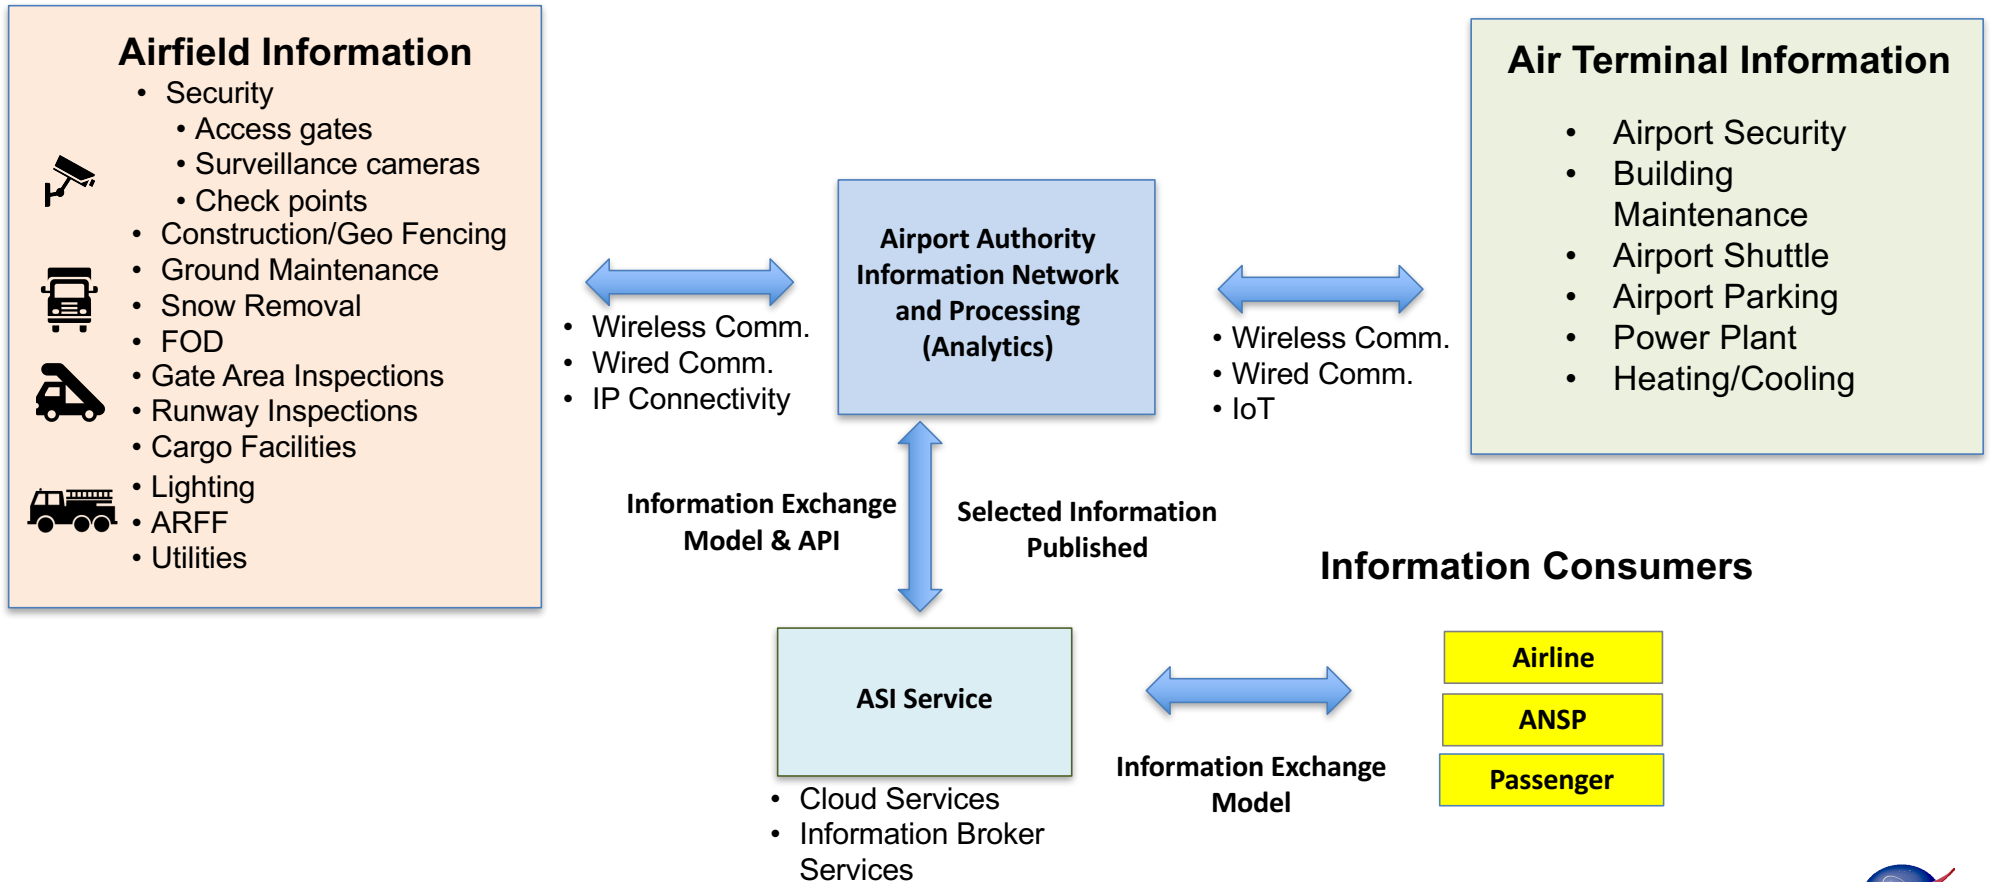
Airfield Information
- Security
  - Access gates
  - Surveillance cameras
  - Check points
- Construction/Geo Fencing
- Ground Maintenance
- Snow Removal
- FOD
- Gate Area Inspections
- Runway Inspections
- Cargo Facilities
- Lighting
- ARFF
- Utilities

- Wireless Comm.
- Wired Comm.
- IP Connectivity

Airport Authority Information Network and Processing (Analytics)

- Wireless Comm.
- Wired Comm.
- IoT

Air Terminal Information
- Airport Security
- Building Maintenance
- Airport Shuttle
- Airport Parking
- Power Plant
- Heating/Cooling

Information Exchange Model & API

Selected Information Published

Information Consumers

ASI Service
- Cloud Services
- Information Broker Services

Information Exchange Model

Airline
ANSP
Passenger